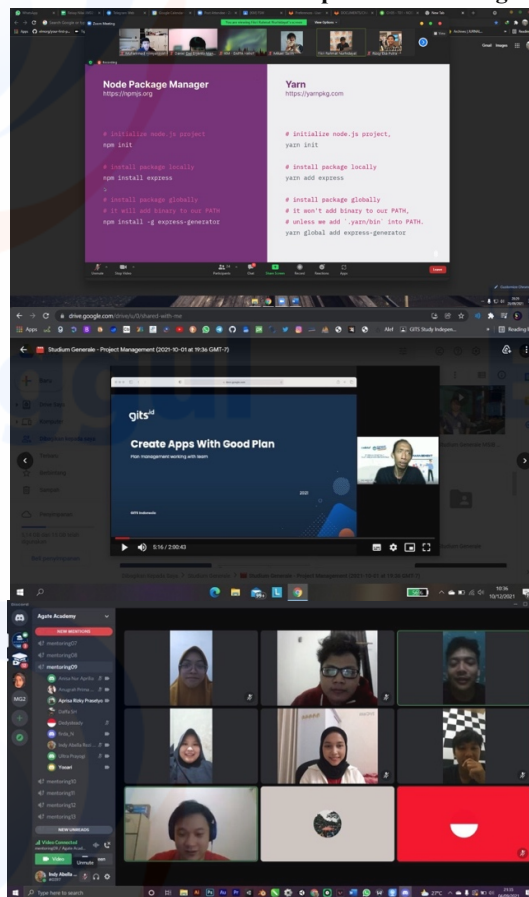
Node Package Manager
https://npmjs.org

# initialize node.js project
npm init

# install package locally
npm install express

# install package globally
# it will add binary to our PATH
npm install -g express-generator

Yarn
https://yarnpkg.com

# initialize node.js project,
yarn init

# install package locally
yarn add express

# install package globally
# it won't add binary to our PATH,
# unless we add `.yarn/bin` into PATH.
yarn global add express-generator

drive.google.com/drive/u/0/shared-with-me

Studium Generale - Project Management (2021-10-01 at 19:36 GMT-7)

gits.id

Create Apps With Good Plan

Plan management working with team

5:16 / 2:50:43

Agate Academy

NEW MENTIONS

mentoring07

mentoring08

mentoring09

Annisa Nur Aprilia

Anugrah Rima...

Aprilia Ricky Prasetyo

Dafiq Sri

Dinbydeesis

Nola_tr

Indy Abella Ron...

Ulfiah Prayogi

Yusef

mentoring10

mentoring11

mentoring12

mentoring13

NEW UNREADS

Video Connected

mentoring09 / Agate Acad...

Video

Screen

Unmute

Indy Abella...

Type here to search

10/12/2021